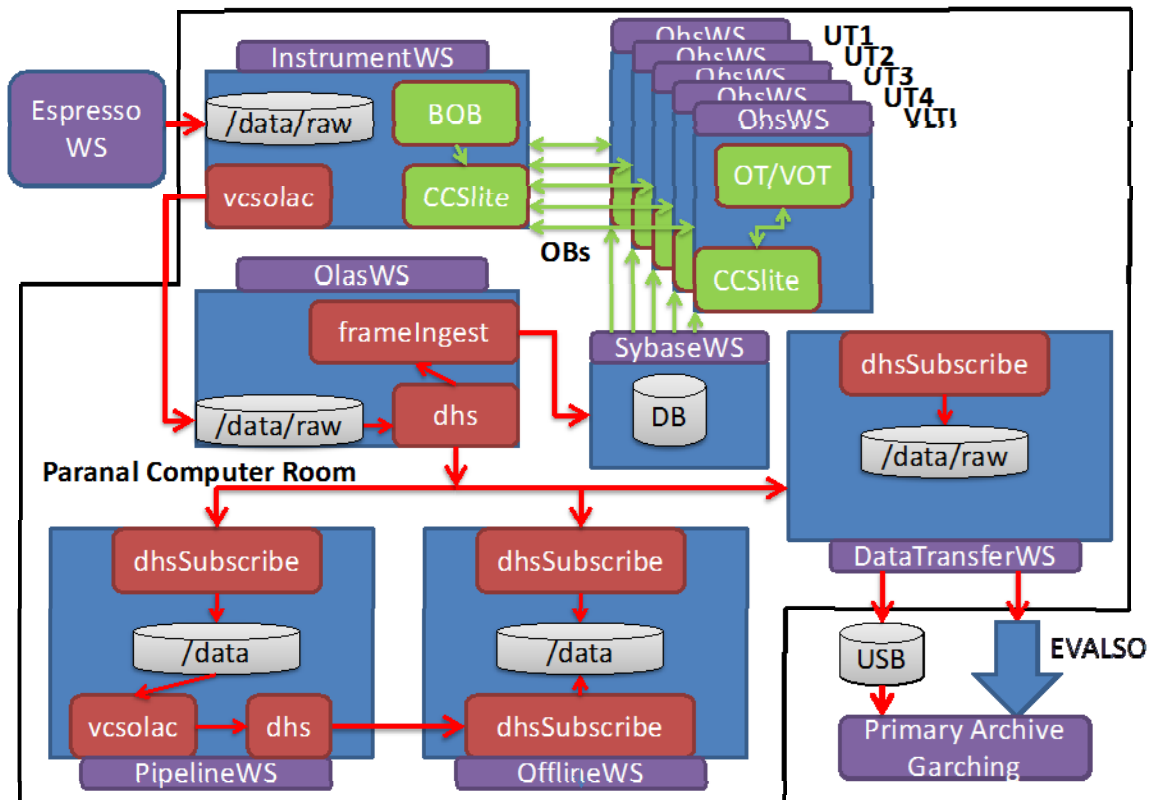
Espresso WS

InstrumentWS

/data/raw

BOB

vcsolac

CCSlite

OhsWS
OhsWS
OhsWS
OhsWS
OhsWS

UT1
UT2
UT3
UT4
VLTI

OT/VOT

CCSlite

OBs

OlasWS

frameIngest

/data/raw

dhs

SybaseWS

DB

dhsSubscribe

/data/raw

Paranal Computer Room

DataTransferWS

dhsSubscribe

/data

vcsolac

dhs

PipelineWS

dhsSubscribe

/data

dhsSubscribe

OfflineWS

USB

EVALSO

Primary Archive Garching